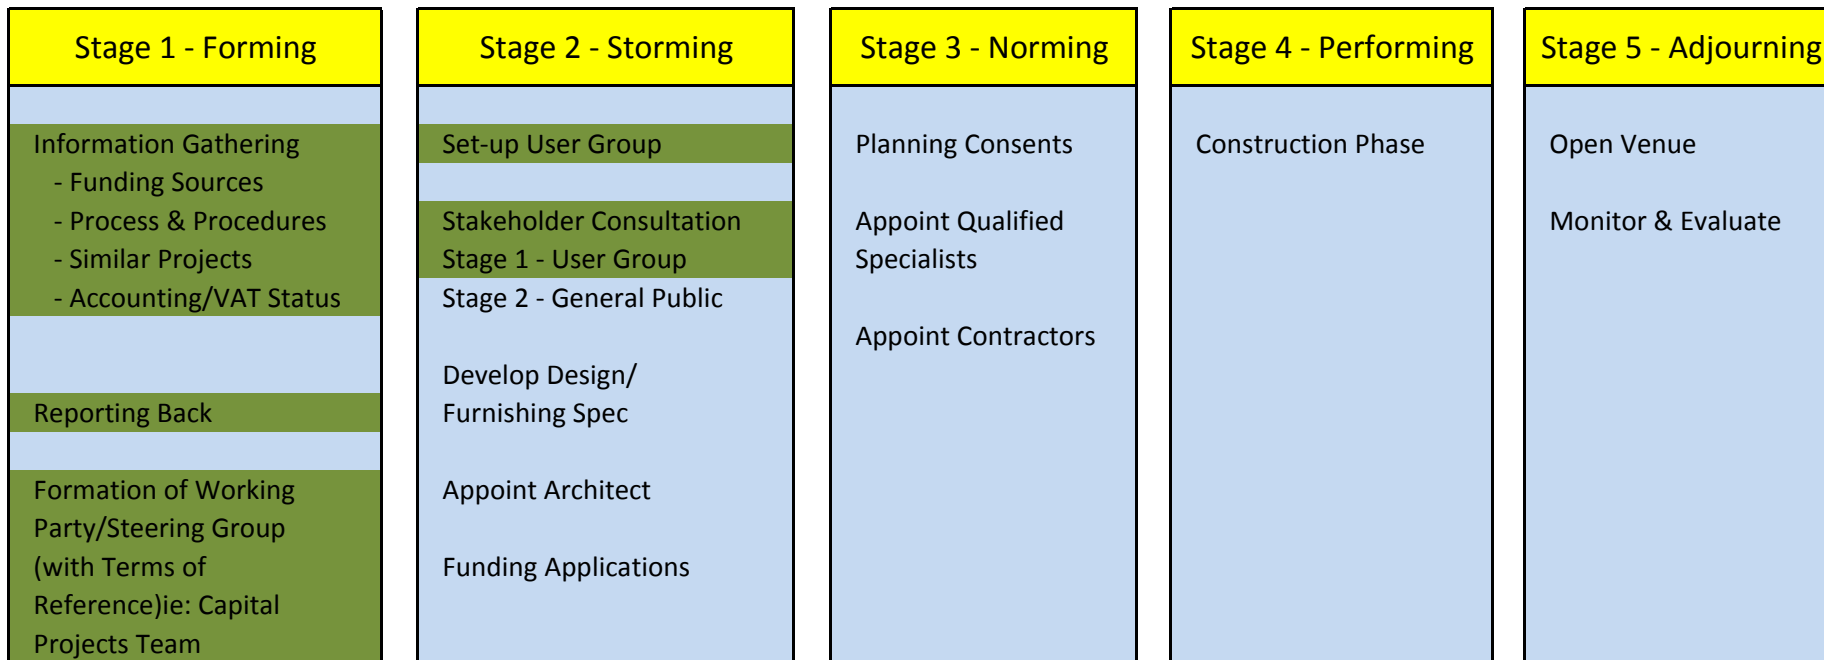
Stage 1 - Forming

Information Gathering
- Funding Sources
- Process & Procedures
- Similar Projects
- Accounting/VAT Status

Reporting Back

Formation of Working Party/Steering Group (with Terms of Reference)ie: Capital Projects Team

Stage 2 - Storming

Set-up User Group

Stakeholder Consultation
Stage 1 - User Group
Stage 2 - General Public

Develop Design/ Furnishing Spec

Appoint Architect

Funding Applications

Stage 3 - Norming

Planning Consents

Appoint Qualified Specialists

Appoint Contractors

Stage 4 - Performing

Construction Phase

Stage 5 - Adjourning

Open Venue

Monitor & Evaluate